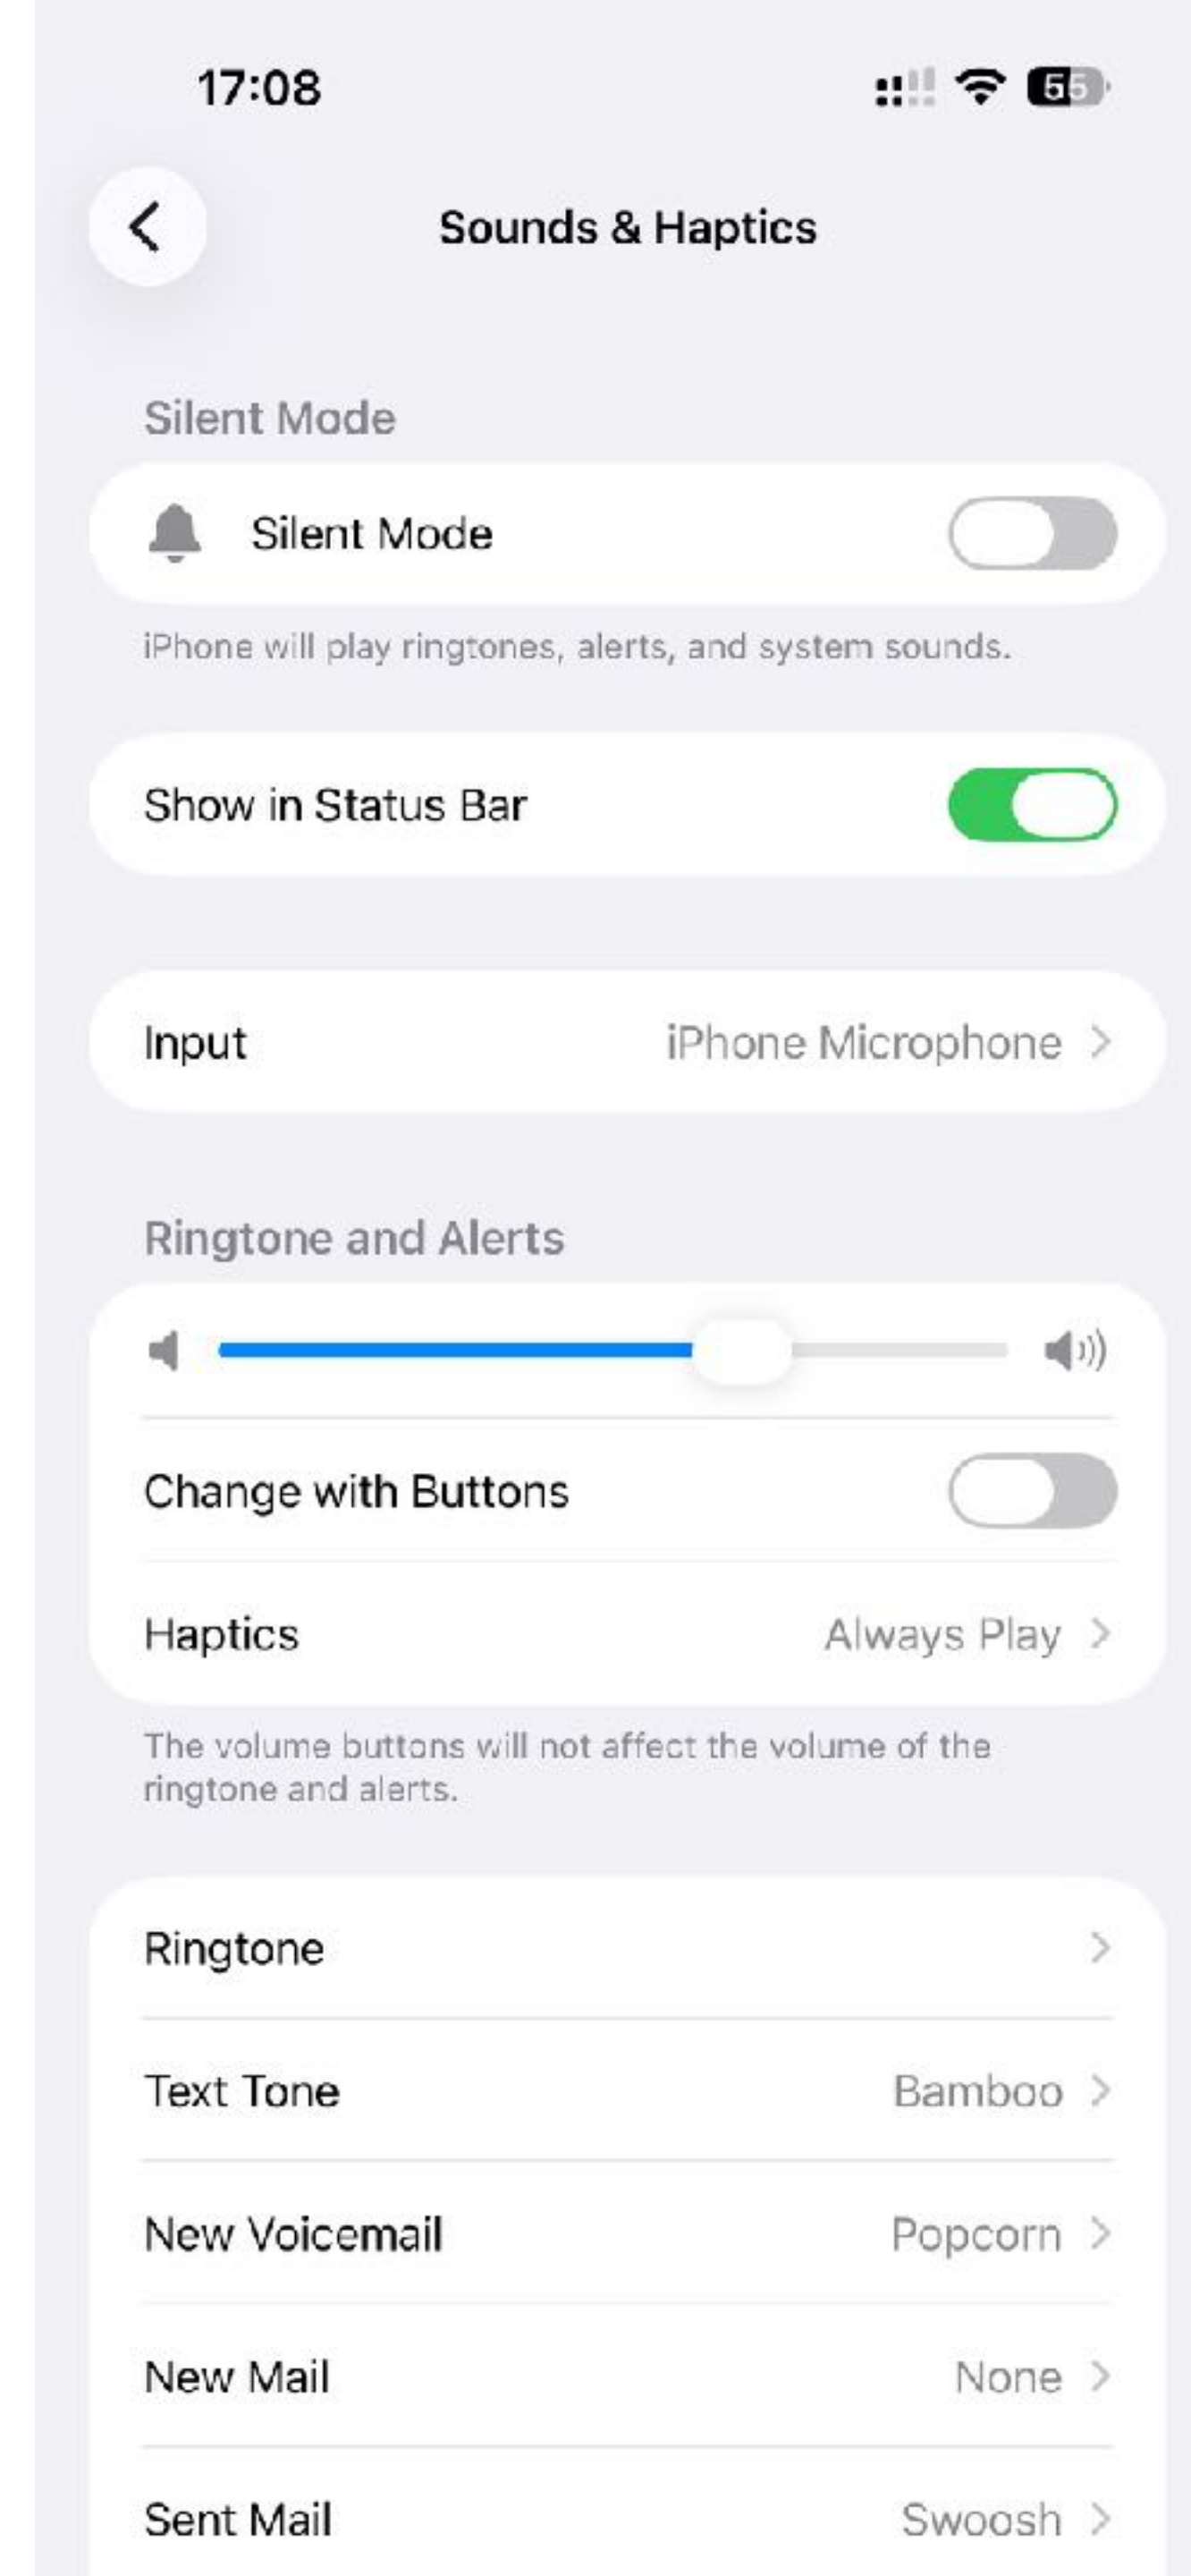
17:08

65

Sounds & Haptics

Silent Mode

Silent Mode

iPhone will play ringtones, alerts, and system sounds.

Show in Status Bar

Input iPhone Microphone

Ringtone and Alerts

Change with Buttons

Haptics Always Play

The volume buttons will not affect the volume of the ringtone and alerts.

Ringtone

Text Tone Bamboo

New Voicemail Popcorn

New Mail None

Sent Mail Swoosh